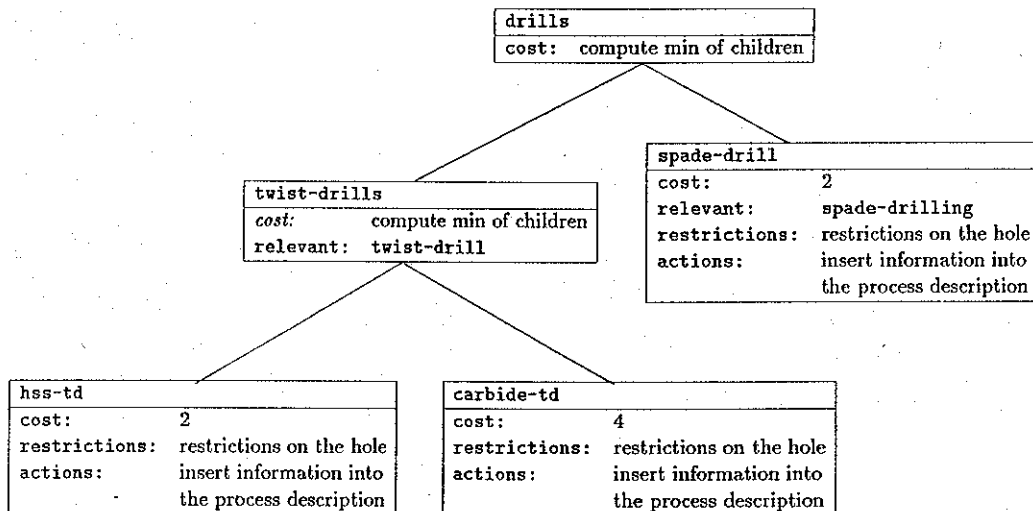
drills
cost: compute min of children

twist-drills
cost: compute min of children
relevant: twist-drill

spade-drill
cost: 2
relevant: spade-drilling
restrictions: restrictions on the hole
actions: insert information into the process description

hss-td
cost: 2
restrictions: restrictions on the hole
actions: insert information into the process description

carbide-td
cost: 4
restrictions: restrictions on the hole
actions: insert information into the process description